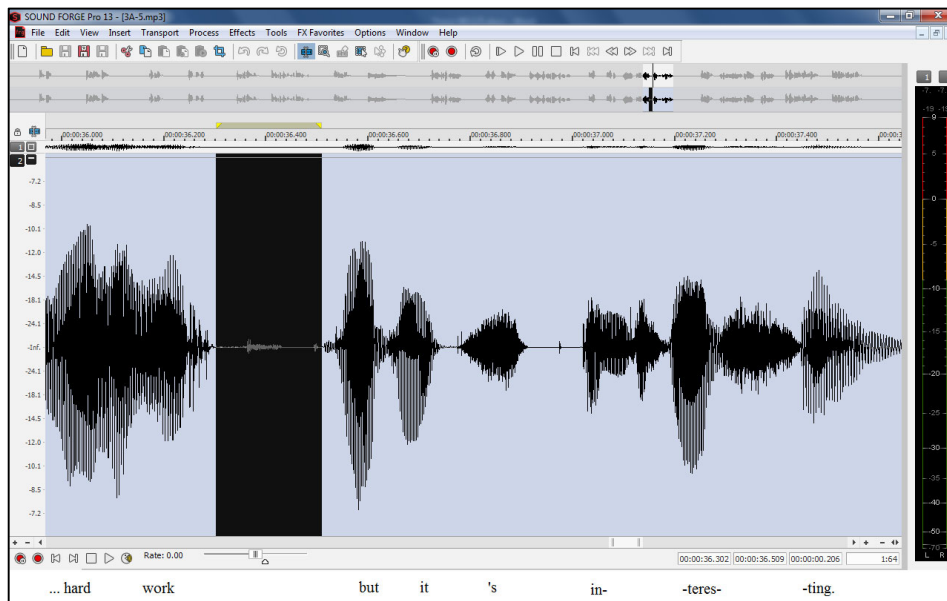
SOUND FORGE Pro 13 - [3A-5.mp3]

File Edit View Insert Transport Process Effects Tools FX Favorites Options Window Help

00:00:36.000 00:00:36.200 00:00:36.400 00:00:36.600 00:00:36.800 00:00:37.000 00:00:37.200 00:00:37.400

1
2

-7.2
-8.5
-10.1
-12.0
-14.5
-18.1
-24.1
-Inf.
-24.1
-18.1
-14.5
-12.0
-10.1
-8.5
-7.2

1
-7. -12
-19 -19
9
5
0
-5
-10
-15
-20
-25
-30
-35
-40
-45
-50
-70
L R

Rate: 0.00

00:00:36.302 00:00:36.509 00:00:00.206 1:64

... hard work but it 's in- -teres- -ting.